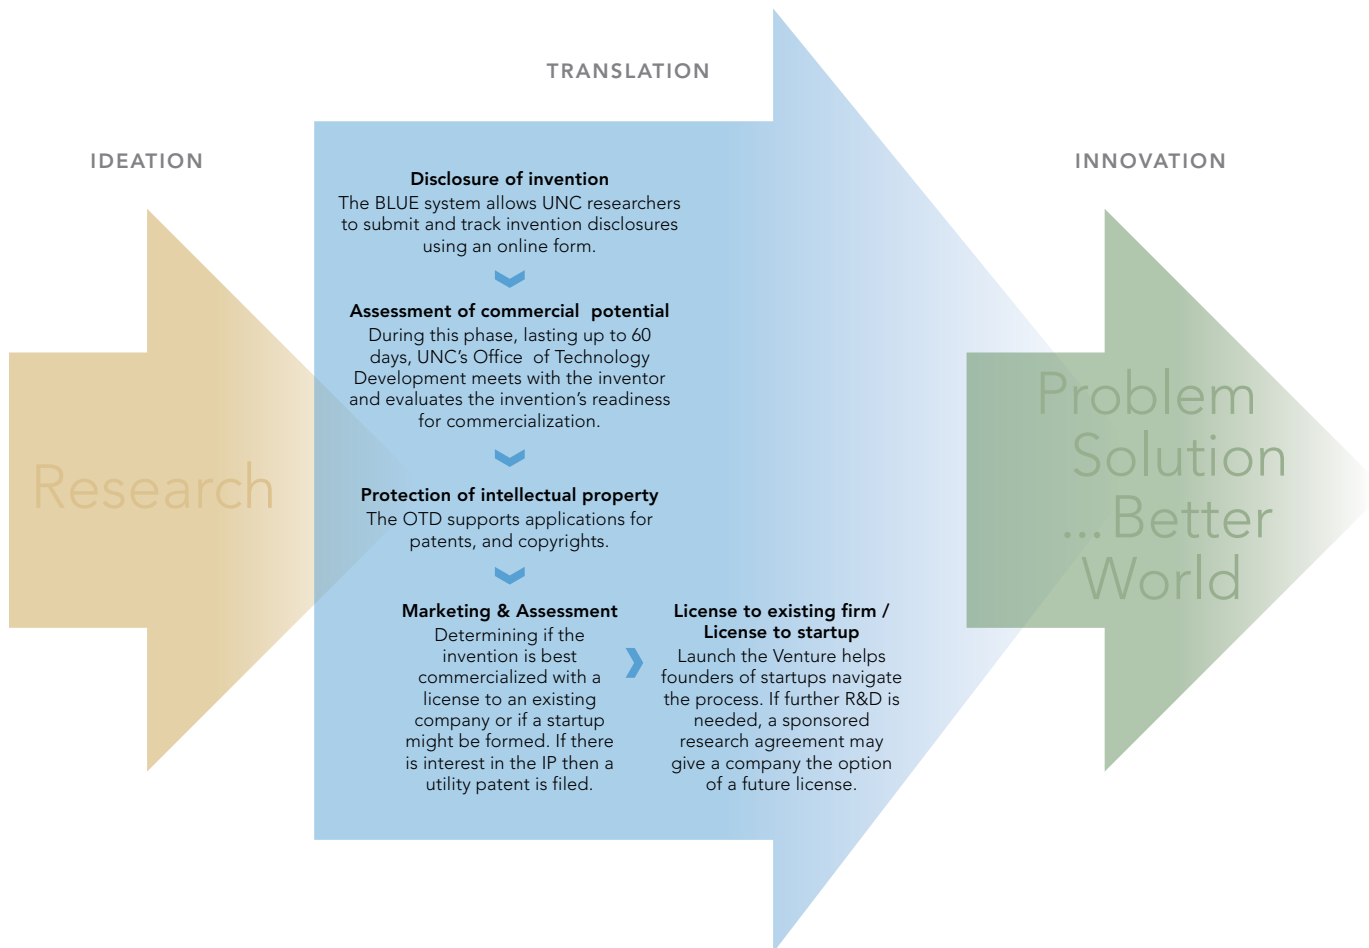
TRANSLATION

IDEATION

Research

Disclosure of invention
The BLUE system allows UNC researchers to submit and track invention disclosures using an online form.

Assessment of commercial potential
During this phase, lasting up to 60 days, UNC's Office of Technology Development meets with the inventor and evaluates the invention's readiness for commercialization.

Protection of intellectual property
The OTD supports applications for patents, and copyrights.

Marketing & Assessment
Determining if the invention is best commercialized with a license to an existing company or if a startup might be formed. If there is interest in the IP then a utility patent is filed.

License to existing firm / License to startup
Launch the Venture helps founders of startups navigate the process. If further R&D is needed, a sponsored research agreement may give a company the option of a future license.

INNOVATION

Problem
Solution
...Better
World